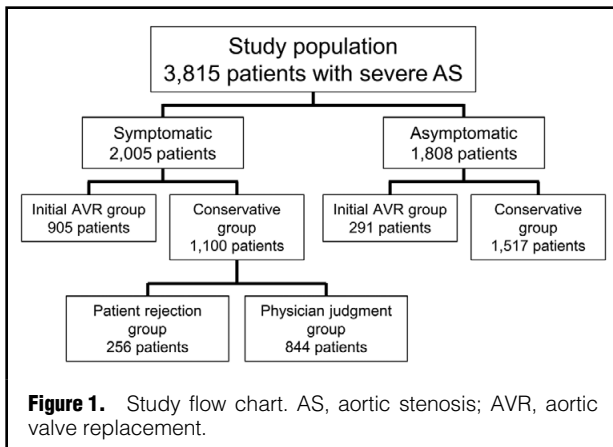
Study population
3,815 patients with severe AS

Symptomatic
2,005 patients

Asymptomatic
1,808 patients

Initial AVR group
905 patients

Conservative group
1,100 patients

Initial AVR group
291 patients

Conservative group
1,517 patients

Patient rejection group
256 patients

Physician judgment group
844 patients

**Figure 1.** Study flow chart. AS, aortic stenosis; AVR, aortic valve replacement.